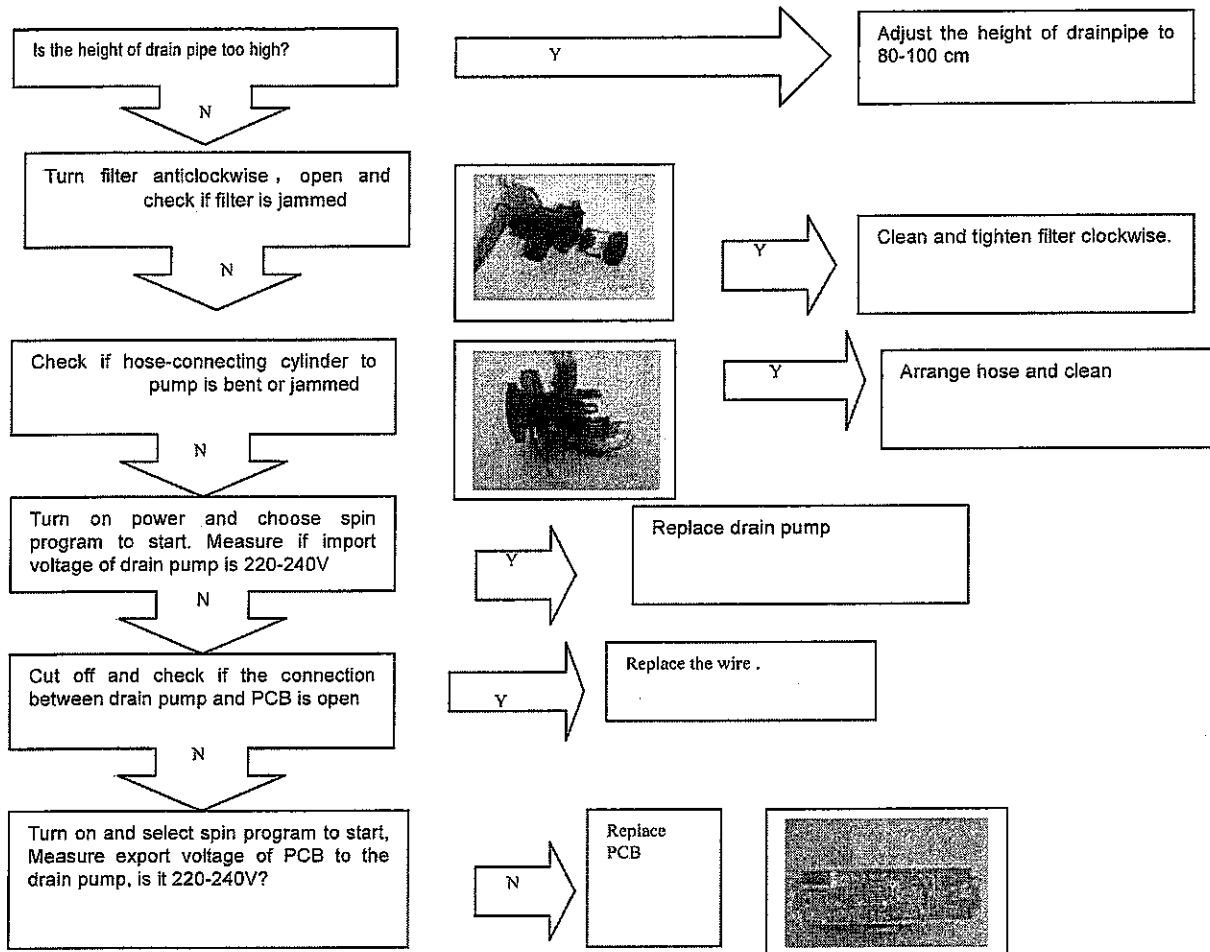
Is the height of drain pipe too high?

Y

Adjust the height of drainpipe to 80-100 cm

N

Turn filter anticlockwise , open and check if filter is jammed

Y

Clean and tighten filter clockwise.

N

Check if hose-connecting cylinder to pump is bent or jammed

Y

Arrange hose and clean

N

Turn on power and choose spin program to start. Measure if import voltage of drain pump is 220-240V

Y

Replace drain pump

N

Cut off and check if the connection between drain pump and PCB is open

Y

Replace the wire .

N

Turn on and select spin program to start, Measure export voltage of PCB to the drain pump, is it 220-240V?

N

Replace PCB